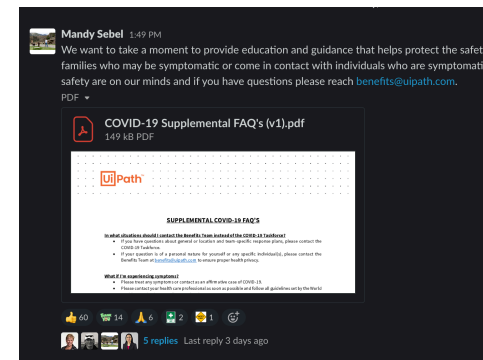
Mandy Sebel 1:49 PM
We want to take a moment to provide education and guidance that helps protect the safet families who may be symptomatic or come in contact with individuals who are symptomati safety are on our minds and if you have questions please reach benefits@uipath.com.
PDF

COVID-19 Supplemental FAQ's (v1).pdf
149 kB PDF

UiPath

SUPPLEMENTAL COVID-19 FAQ'S

In what situations should I contact the Benefits Team instead of the COVID-19 Taskforce?
• If you have questions about general or location and team-specific response plans, please contact the COVID-19 Taskforce.
• If your question is of a personal nature for yourself or any specific individual(s), please contact the Benefits Team at benefits@uipath.com to ensure proper health privacy.

What if I'm experiencing symptoms?
• Please treat any symptoms or contact as an affirmative case of COVID-19.
• Please contact your health care professional as soon as possible and follow all guidelines set by the World

60 14 6 2 1

5 replies Last reply 3 days ago